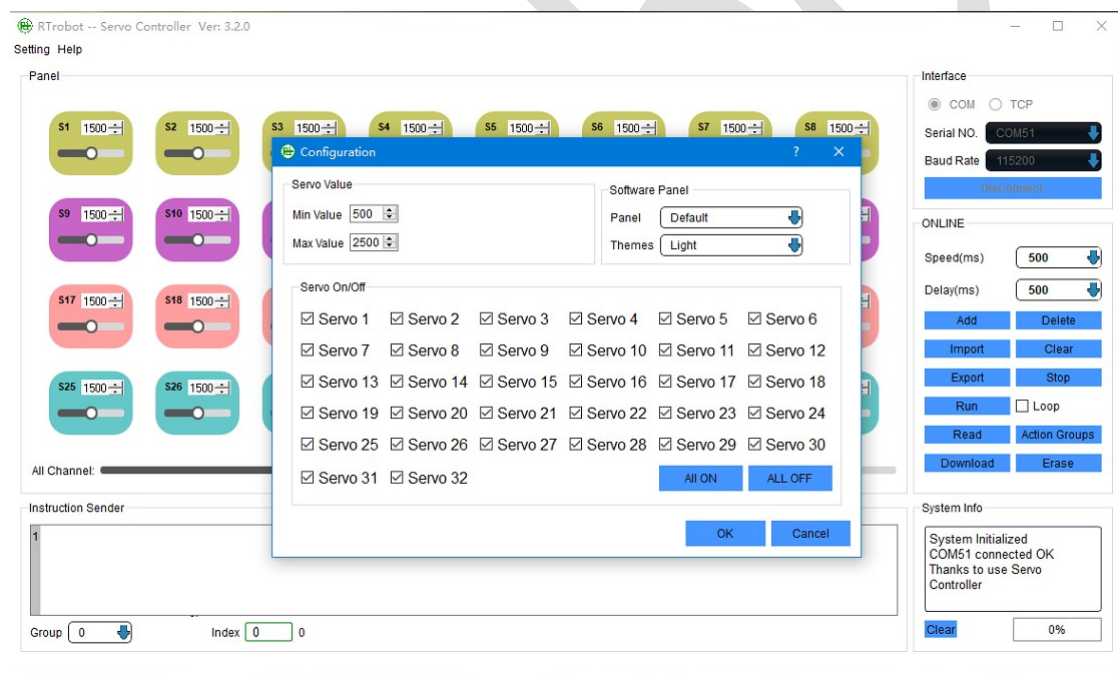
RTrobot -- Servo Controller Ver: 3.2.0

Setting Help

Panel

S1 1500
S2 1500
S3 1500
S4 1500
S5 1500
S6 1500
S7 1500
S8 1500

S9 1500
S10 1500

S17 1500
S18 1500

S25 1500
S26 1500

All Channel:

Configuration ? ×

Servo Value
Min Value 500
Max Value 2500

Software Panel
Panel Default
Themes Light

Servo On/Off
☑ Servo 1 ☑ Servo 2 ☑ Servo 3 ☑ Servo 4 ☑ Servo 5 ☑ Servo 6
☑ Servo 7 ☑ Servo 8 ☑ Servo 9 ☑ Servo 10 ☑ Servo 11 ☑ Servo 12
☑ Servo 13 ☑ Servo 14 ☑ Servo 15 ☑ Servo 16 ☑ Servo 17 ☑ Servo 18
☑ Servo 19 ☑ Servo 20 ☑ Servo 21 ☑ Servo 22 ☑ Servo 23 ☑ Servo 24
☑ Servo 25 ☑ Servo 26 ☑ Servo 27 ☑ Servo 28 ☑ Servo 29 ☑ Servo 30
☑ Servo 31 ☑ Servo 32

ALL ON ALL OFF

OK Cancel

Instruction Sender
1

Group 0 Index 0 0

Interface
COM TCP
Serial NO. COM51
Baud Rate 115200
DisConnect

ONLINE
Speed(ms) 500
Delay(ms) 500
Add Delete
Import Clear
Export Stop
Run Loop
Read Action Groups
Download Erase

System Info
System Initialized
COM51 connected OK
Thanks to use Servo Controller

Clear 0%